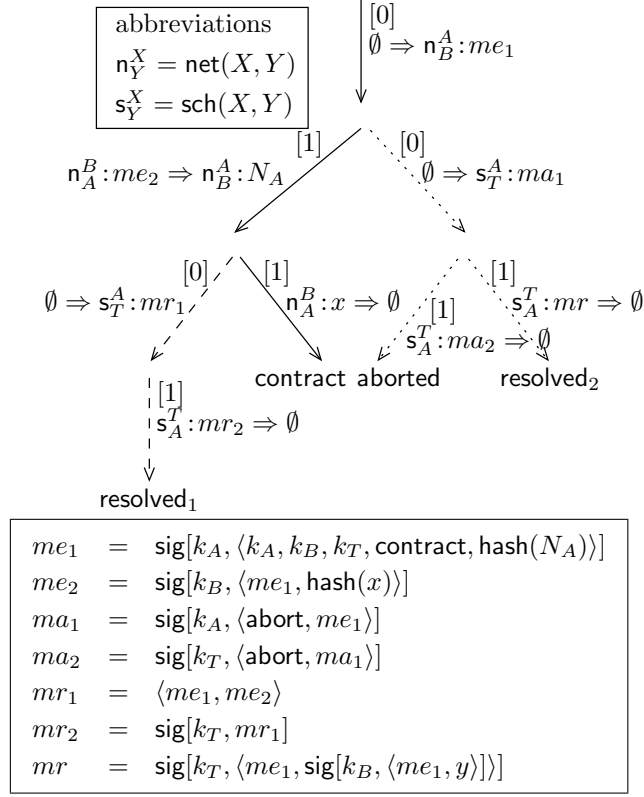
abbreviations
$\mathsf{n}_Y^X = \mathsf{net}(X, Y)$
$\mathsf{s}_Y^X = \mathsf{sch}(X, Y)$

[0]
$\emptyset \Rightarrow \mathsf{n}_B^A : me_1$

[1]
$\mathsf{n}_A^B : me_2 \Rightarrow \mathsf{n}_B^A : N_A$

[0]
$\emptyset \Rightarrow \mathsf{s}_T^A : ma_1$

[0]
$\emptyset \Rightarrow \mathsf{s}_T^A : mr_1$

[1]
$\mathsf{n}_A^B : x \Rightarrow \emptyset$

[1]
$\mathsf{s}_A^T : ma_2 \Rightarrow \emptyset$

[1]
$\mathsf{s}_A^T : mr \Rightarrow \emptyset$

contract aborted resolved$_2$

[1]
$\mathsf{s}_A^T : mr_2 \Rightarrow \emptyset$

resolved$_1$

| | | |
|---|---|---|
| $me_1$ | $=$ | $\mathsf{sig}[k_A, \langle k_A, k_B, k_T, \mathsf{contract}, \mathsf{hash}(N_A)\rangle]$ |
| $me_2$ | $=$ | $\mathsf{sig}[k_B, \langle me_1, \mathsf{hash}(x)\rangle]$ |
| $ma_1$ | $=$ | $\mathsf{sig}[k_A, \langle \mathsf{abort}, me_1\rangle]$ |
| $ma_2$ | $=$ | $\mathsf{sig}[k_T, \langle \mathsf{abort}, ma_1\rangle]$ |
| $mr_1$ | $=$ | $\langle me_1, me_2\rangle$ |
| $mr_2$ | $=$ | $\mathsf{sig}[k_T, mr_1]$ |
| $mr$ | $=$ | $\mathsf{sig}[k_T, \langle me_1, \mathsf{sig}[k_B, \langle me_1, y\rangle]\rangle]$ |